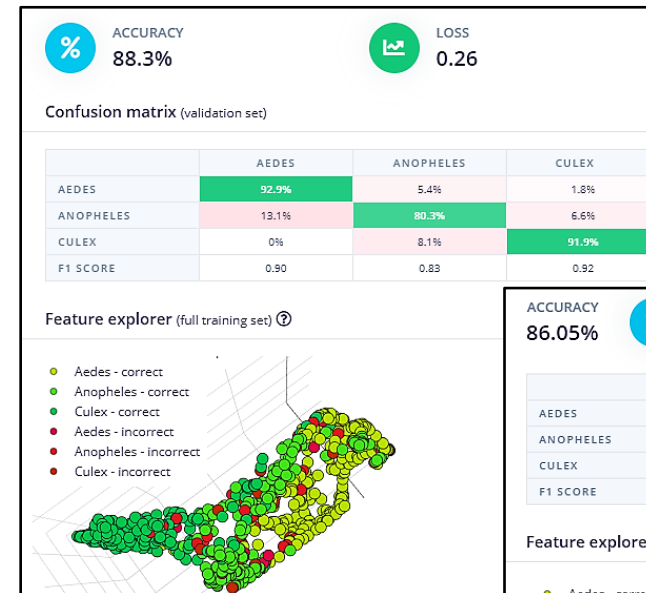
%
ACCURACY
88.3%

LOSS
0.26

Confusion matrix (validation set)

| | AEDES | ANOPHELES | CULEX |
|---|---|---|---|
| AEDES | 92.9% | 5.4% | 1.8% |
| ANOPHELES | 13.1% | 80.3% | 6.6% |
| CULEX | 0% | 8.1% | 91.9% |
| F1 SCORE | 0.90 | 0.83 | 0.92 |

Feature explorer (full training set) ?

Aedes - correct
Anopheles - correct
Culex - correct
Aedes - incorrect
Anopheles - incorrect
Culex - incorrect

ACCURACY
86.05%

AEDES
ANOPHELES
CULEX
F1 SCORE

Feature explore